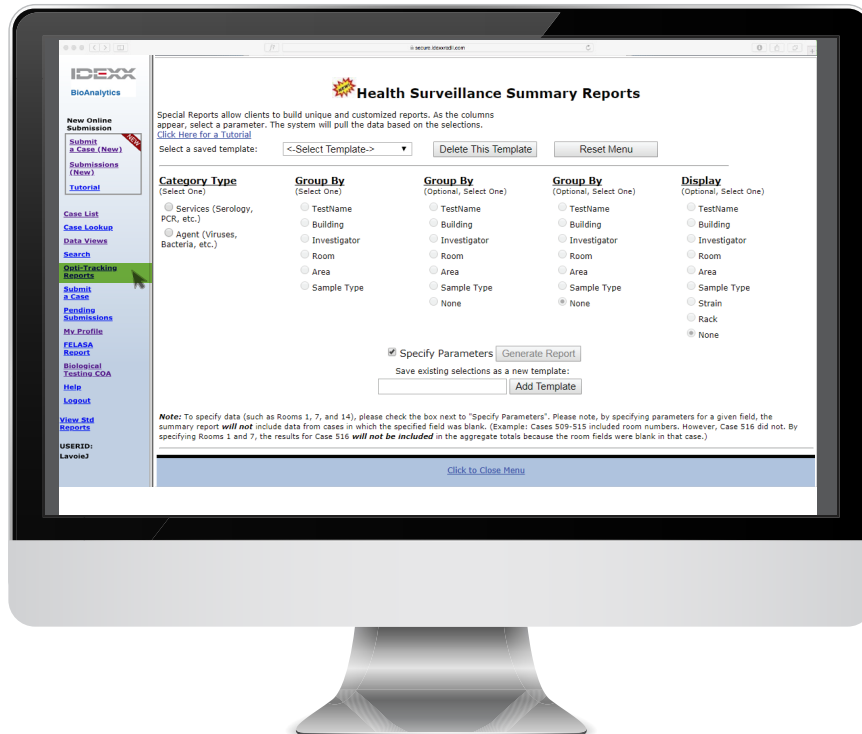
secure.idexxrodl.com

IDEXX
BioAnalytics

New Online Submission
Submit a Case (New)
NEW
Submissions (New)
Tutorial

Case List
Case Lookup
Data Views
Search
Opti-Tracking Reports
Submit a Case
Pending Submissions
My Profile
FELASA Report
Biological Testing COA
Help
Logout

View Std Reports

USERID:
LavoieJ

NEW
Health Surveillance Summary Reports

Special Reports allow clients to build unique and customized reports. As the columns appear, select a parameter. The system will pull the data based on the selections.
Click Here for a Tutorial

Select a saved template: <-Select Template-> Delete This Template Reset Menu

Category Type
(Select One)
Services (Serology, PCR, etc.)
Agent (Viruses, Bacteria, etc.)

Group By
(Select One)
TestName
Building
Investigator
Room
Area
Sample Type

Group By
(Optional, Select One)
TestName
Building
Investigator
Room
Area
Sample Type
None

Group By
(Optional, Select One)
TestName
Building
Investigator
Room
Area
Sample Type
None

Display
(Optional, Select One)
TestName
Building
Investigator
Room
Area
Sample Type
Strain
Rack
None

Specify Parameters Generate Report
Save existing selections as a new template:
Add Template

Note: To specify data (such as Rooms 1, 7, and 14), please check the box next to "Specify Parameters". Please note, by specifying parameters for a given field, the summary report will not include data from cases in which the specified field was blank. (Example: Cases 509-515 included room numbers. However, Case 516 did not. By specifying Rooms 1 and 7, the results for Case 516 will not be included in the aggregate totals because the room fields were blank in that case.)

Click to Close Menu